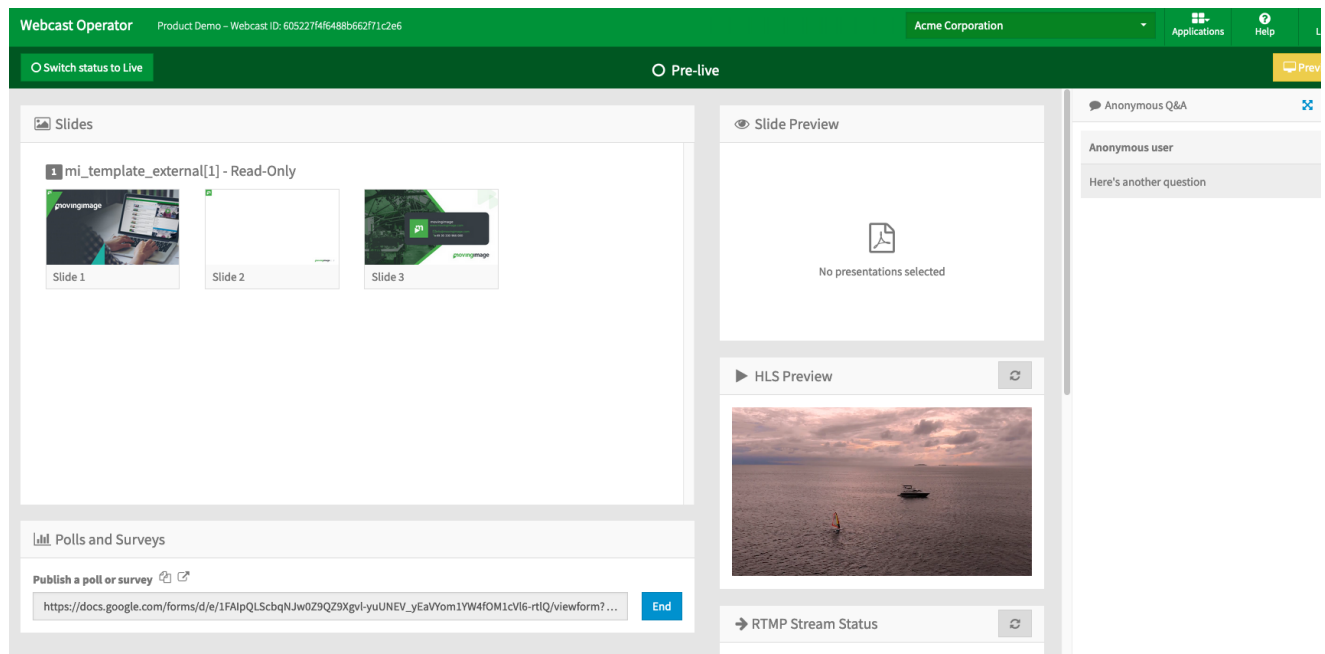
Webcast Operator Product Demo – Webcast ID: 605227f4f6488b662f71c2e6

Acme Corporation

Applications

Help

L

Switch status to Live

Pre-live

Prev

Slides

1 mi_template_external[1] - Read-Only

movingimage

Slide 1

Slide 2

Slide 3

movingimage

Slide Preview

No presentations selected

HLS Preview

RTMP Stream Status

Anonymous Q&A

Anonymous user

Here's another question

Polls and Surveys

Publish a poll or survey

https://docs.google.com/forms/d/e/1FAIpQLScbqNJw0Z9QZ9Xgvl-yuUNEV_yEaVYom1YW4fOM1cVl6-rtlQ/viewform?...

End